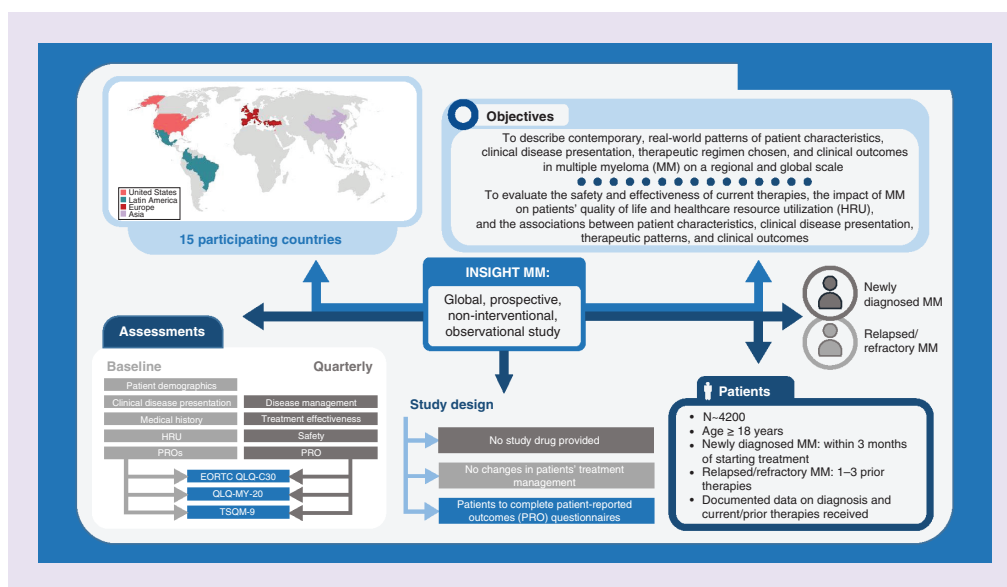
United States
Latin America
Europe
Asia

15 participating countries

Objectives

To describe contemporary, real-world patterns of patient characteristics, clinical disease presentation, therapeutic regimen chosen, and clinical outcomes in multiple myeloma (MM) on a regional and global scale

To evaluate the safety and effectiveness of current therapies, the impact of MM on patients' quality of life and healthcare resource utilization (HRU), and the associations between patient characteristics, clinical disease presentation, therapeutic patterns, and clinical outcomes

INSIGHT MM:

Global, prospective, non-interventional, observational study

Newly diagnosed MM

Relapsed/ refractory MM

Assessments

| Baseline | Quarterly |
|---|---|
| Patient demographics | |
| Clinical disease presentation | Disease management |
| Medical history | Treatment effectiveness |
| HRU | Safety |
| PROs | PRO |

EORTC QLQ-C30
QLQ-MY-20
TSQM-9

Study design

No study drug provided

No changes in patients' treatment management

Patients to complete patient-reported outcomes (PRO) questionnaires

Patients

• N~4200
• Age ≥ 18 years
• Newly diagnosed MM: within 3 months of starting treatment
• Relapsed/refractory MM: 1–3 prior therapies
• Documented data on diagnosis and current/prior therapies received